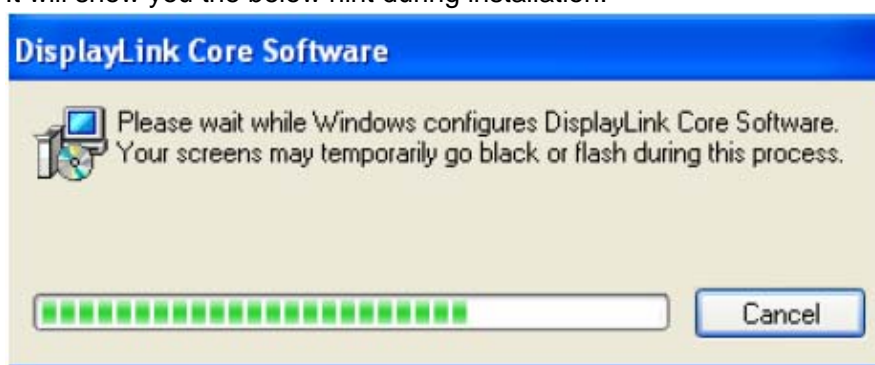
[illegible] will show you the below hint during installation.

DisplayLink Core Software

Please wait while Windows configures DisplayLink Core Software. Your screens may temporarily go black or flash during this process.

Cancel